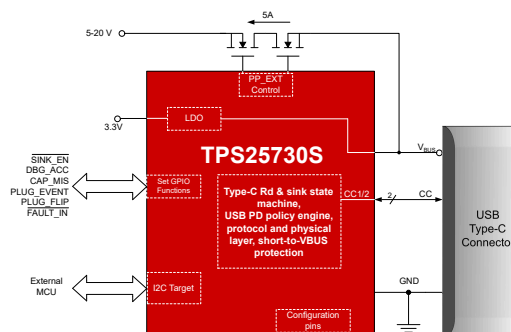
5A

5-20 V

PP_EXT Control

LDO

3.3V

TPS25730S

$V_{BUS}$

$\overline{\text{SINK\_EN}}$
DBG_ACC
CAP_MIS
PLUG_EVENT
PLUG_FLIP
FAULT_IN

Set GPIO Functions

Type-C Rd & sink state machine, USB PD policy engine, protocol and physical layer, short-to-VBUS protection

CC1/2

2

CC

USB Type-C Connecto

External MCU

I2C Target

GND

Configuration pins